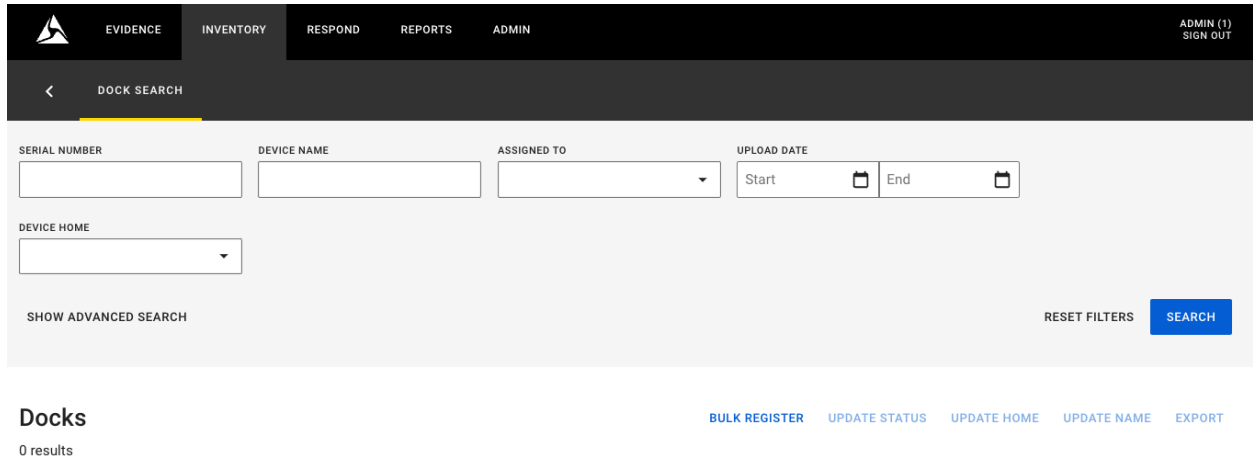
EVIDENCE INVENTORY RESPOND REPORTS ADMIN

ADMIN (1)
SIGN OUT

DOCK SEARCH

SERIAL NUMBER

DEVICE NAME

ASSIGNED TO

UPLOAD DATE

Start

End

DEVICE HOME

SHOW ADVANCED SEARCH

RESET FILTERS

SEARCH

Docks

BULK REGISTER UPDATE STATUS UPDATE HOME UPDATE NAME EXPORT

0 results